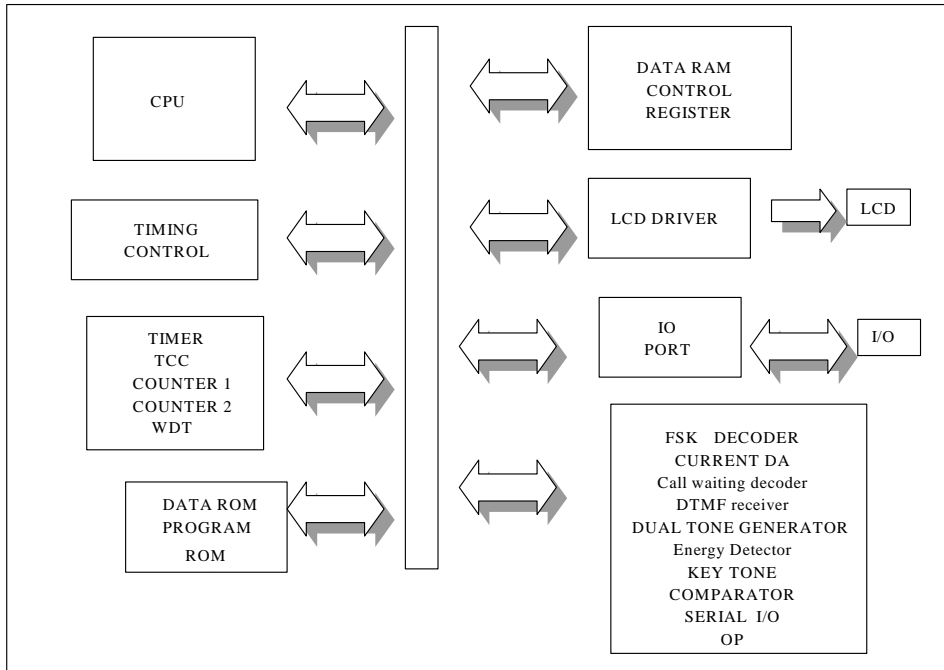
CPU

TIMING CONTROL

TIMER
TCC
COUNTER 1
COUNTER 2
WDT

DATA ROM
PROGRAM
ROM

DATA RAM
CONTROL
REGISTER

LCD DRIVER

LCD

IO
PORT

I/O

FSK DECODER
CURRENT DA
Call waiting decoder
DTMF receiver
DUAL TONE GENERATOR
Energy Detector
KEY TONE
COMPARATOR
SERIAL I/O
OP